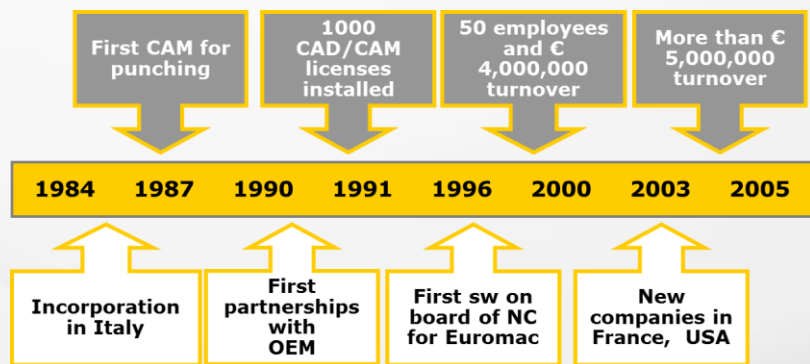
First CAM for punching

1000 CAD/CAM licenses installed

50 employees and € 4,000,000 turnover

More than € 5,000,000 turnover

1984 1987 1990 1991 1996 2000 2003 2005

Incorporation in Italy

First partnerships with OEM

First sw on board of NC for Euromac

New companies in France, USA